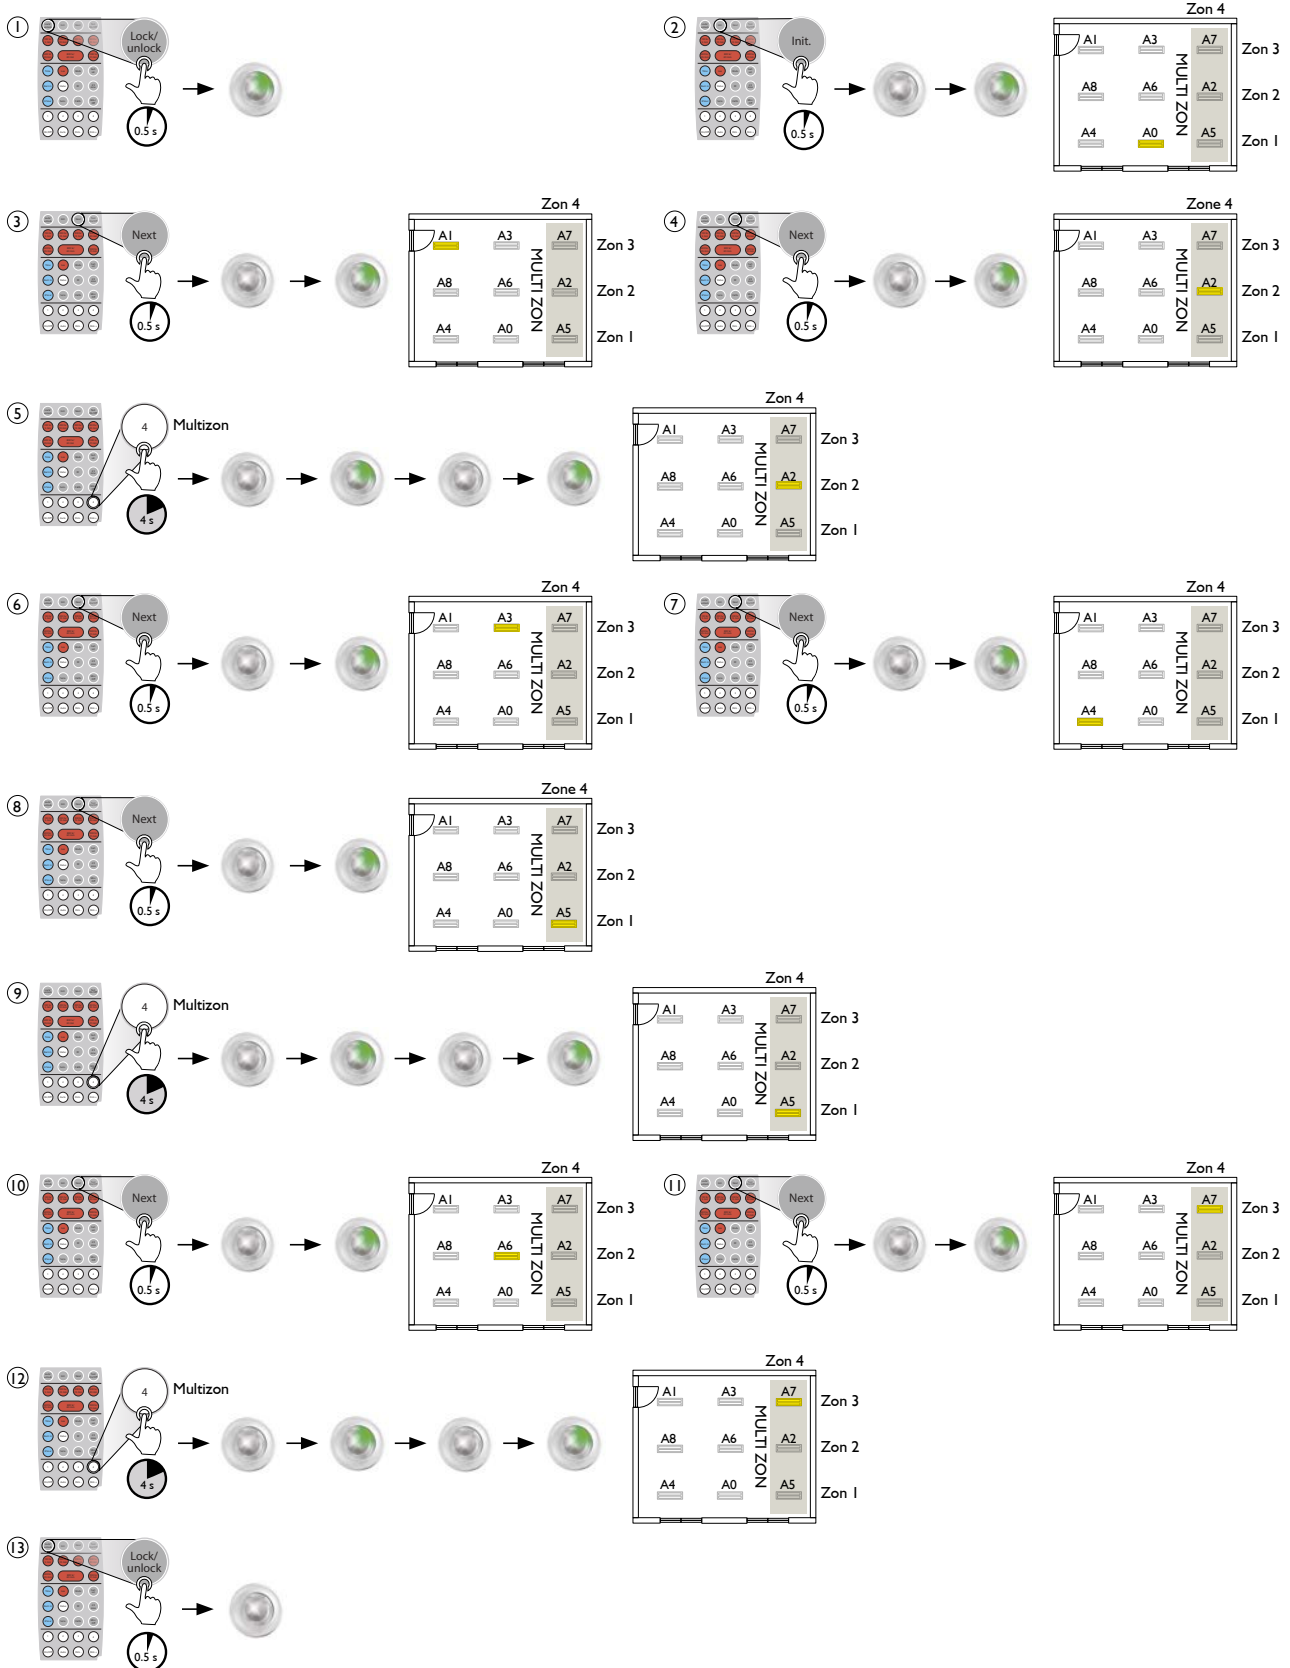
1
Lock/ unlock
0.5 s

2
Init.
0.5 s
Zon 4
A1 A3 A7 Zon 3
A8 A6 A2 Zon 2
A4 A0 A5 Zon 1
MULTI ZON

3
Next
0.5 s
Zon 4
A1 A3 A7 Zon 3
A8 A6 A2 Zon 2
A4 A0 A5 Zon 1
MULTI ZON

4
Next
0.5 s
Zone 4
A1 A3 A7 Zon 3
A8 A6 A2 Zon 2
A4 A0 A5 Zon 1
MULTI ZON

5
4
Multizon
4 s
Zon 4
A1 A3 A7 Zon 3
A8 A6 A2 Zon 2
A4 A0 A5 Zon 1
MULTI ZON

6
Next
0.5 s
Zon 4
A1 A3 A7 Zon 3
A8 A6 A2 Zon 2
A4 A0 A5 Zon 1
MULTI ZON

7
Next
0.5 s
Zon 4
A1 A3 A7 Zon 3
A8 A6 A2 Zon 2
A4 A0 A5 Zon 1
MULTI ZON

8
Next
0.5 s
Zone 4
A1 A3 A7 Zon 3
A8 A6 A2 Zon 2
A4 A0 A5 Zon 1
MULTI ZON

9
4
Multizon
4 s
Zon 4
A1 A3 A7 Zon 3
A8 A6 A2 Zon 2
A4 A0 A5 Zon 1
MULTI ZON

10
Next
0.5 s
Zon 4
A1 A3 A7 Zon 3
A8 A6 A2 Zon 2
A4 A0 A5 Zon 1
MULTI ZON

11
Next
0.5 s
Zon 4
A1 A3 A7 Zon 3
A8 A6 A2 Zon 2
A4 A0 A5 Zon 1
MULTI ZON

12
4
Multizon
4 s
Zon 4
A1 A3 A7 Zon 3
A8 A6 A2 Zon 2
A4 A0 A5 Zon 1
MULTI ZON

13
Lock/ unlock
0.5 s